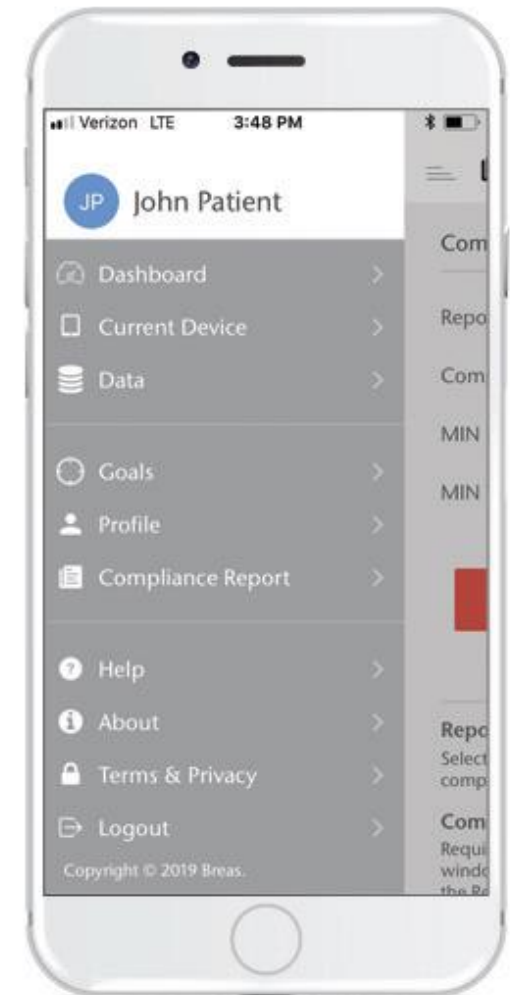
Verizon LTE 3:48 PM

JP John Patient

Dashboard >
Current Device >
Data >

Goals >
Profile >
Compliance Report >

Help >
About >
Terms & Privacy >
Logout >
Copyright © 2019 Breas.

Com
Repo
Com
MIN
MIN

Repo
Select
comp
Com
Requi
windo
the Re